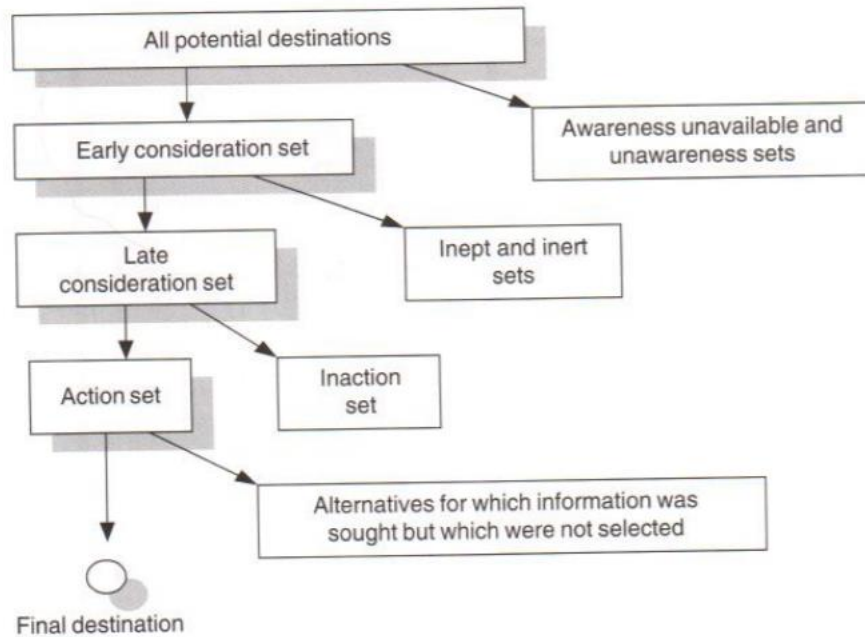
All potential destinations

Awareness unavailable and unawareness sets

Early consideration set

Inept and inert sets

Late consideration set

Inaction set

Action set

Alternatives for which information was sought but which were not selected

Final destination